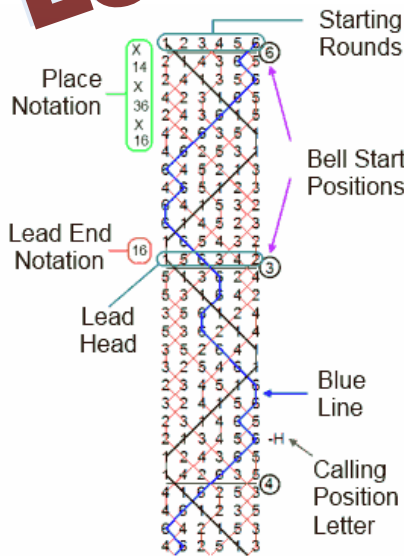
Starting Rounds

Place Notation
X
14
X
36
X
16

Bell Start Positions

Lead End Notation
16

Lead Head

Blue Line

Calling Position Letter

1 2 3 4 5 6 ⑥
2 1 4 3 6 5
2 4 1 3 5 6
4 2 3 1 6 5
2 4 3 6 1 5
4 2 6 3 5 1
4 6 2 5 3 1
6 4 5 2 1 3
4 6 5 1 2 3
6 4 1 5 3 2
6 1 4 5 2 3
1 6 5 4 2 3
1 5 6 2 4 3 ③
5 1 2 6 3 4
5 2 1 3 6 4
2 5 3 1 4 6
2 3 5 4 1 6
3 2 4 5 6 1
3 4 2 6 5 1
4 3 6 2 1 5
4 6 3 1 2 5
6 4 1 3 5 2
6 1 4 5 3 2
1 6 5 4 2 3
1 6 4 5 3 2
1 4 6 3 5 2 ④
4 1 3 6 2 5
4 3 1 2 6 5
3 4 2 1 5 6
3 2 4 5 1 6 -H
2 3 5 4 6 1
2 5 3 6 4 1
5 2 6 3 1 4
5 6 2 1 3 4
6 5 1 2 4 3
6 1 5 4 2 3
1 6 4 5 3 2
1 4 6 3 5 2